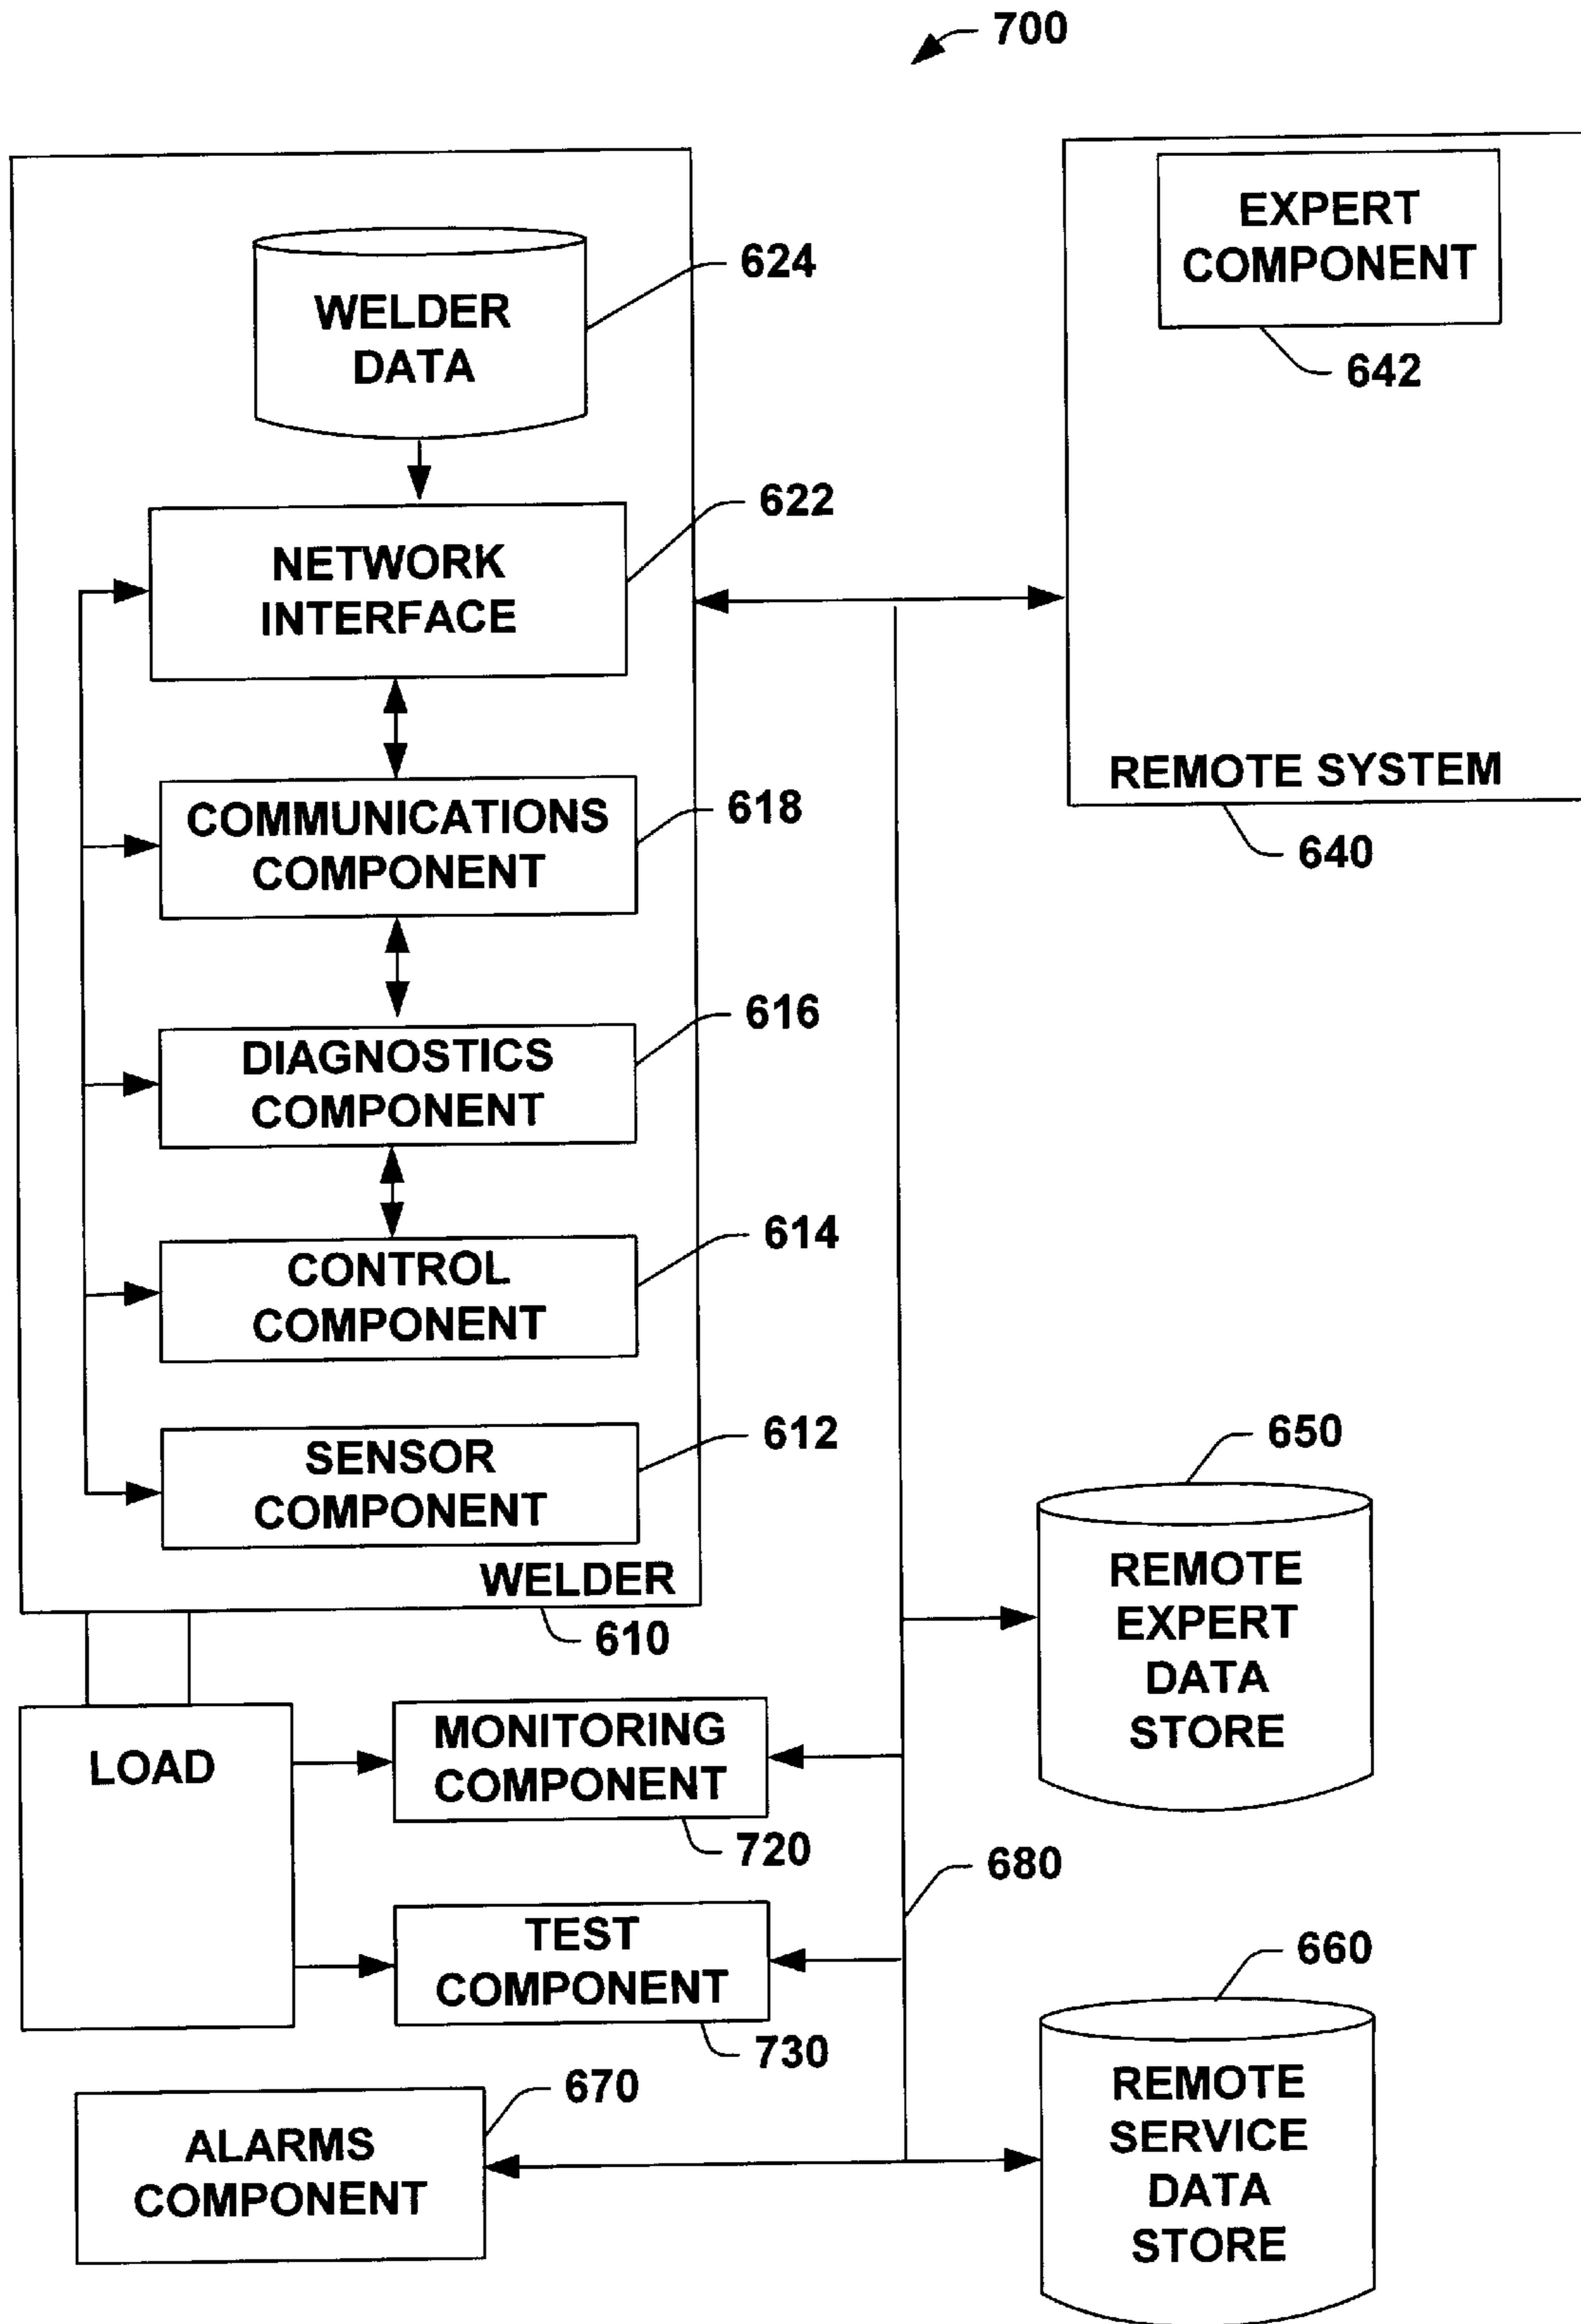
700

WELDER DATA
624

NETWORK INTERFACE
622

COMMUNICATIONS COMPONENT
618

DIAGNOSTICS COMPONENT
616

CONTROL COMPONENT
614

SENSOR COMPONENT
612

WELDER
610

EXPERT COMPONENT
642

REMOTE SYSTEM
640

650
REMOTE EXPERT DATA STORE

LOAD

MONITORING COMPONENT
720

680

TEST COMPONENT
730

660
REMOTE SERVICE DATA STORE

670
ALARMS COMPONENT